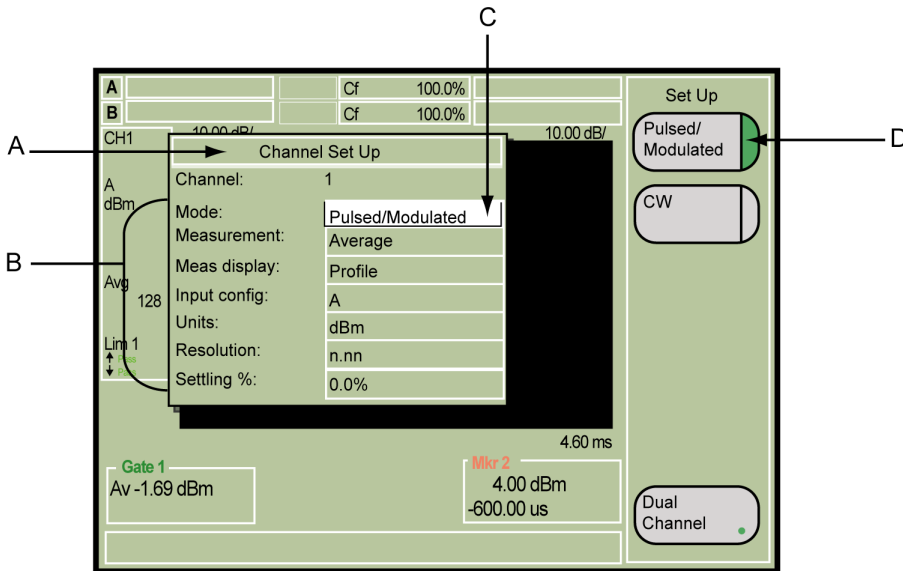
C

A

B

D

A
B
Cf 100.0%
Cf 100.0%

CH1 10.00 dB/ 10.00 dB/

Channel Set Up

A
dBm

Avg
128

Lim 1
Pass
Fail

Channel: 1
Mode: Pulsed/Modulated
Measurement: Average
Meas display: Profile
Input config: A
Units: dBm
Resolution: n.nn
Settling %: 0.0%

4.60 ms

Gate 1
Av -1.69 dBm

Mkr 2
4.00 dBm
-600.00 us

Set Up

Pulsed/
Modulated

CW

Dual
Channel